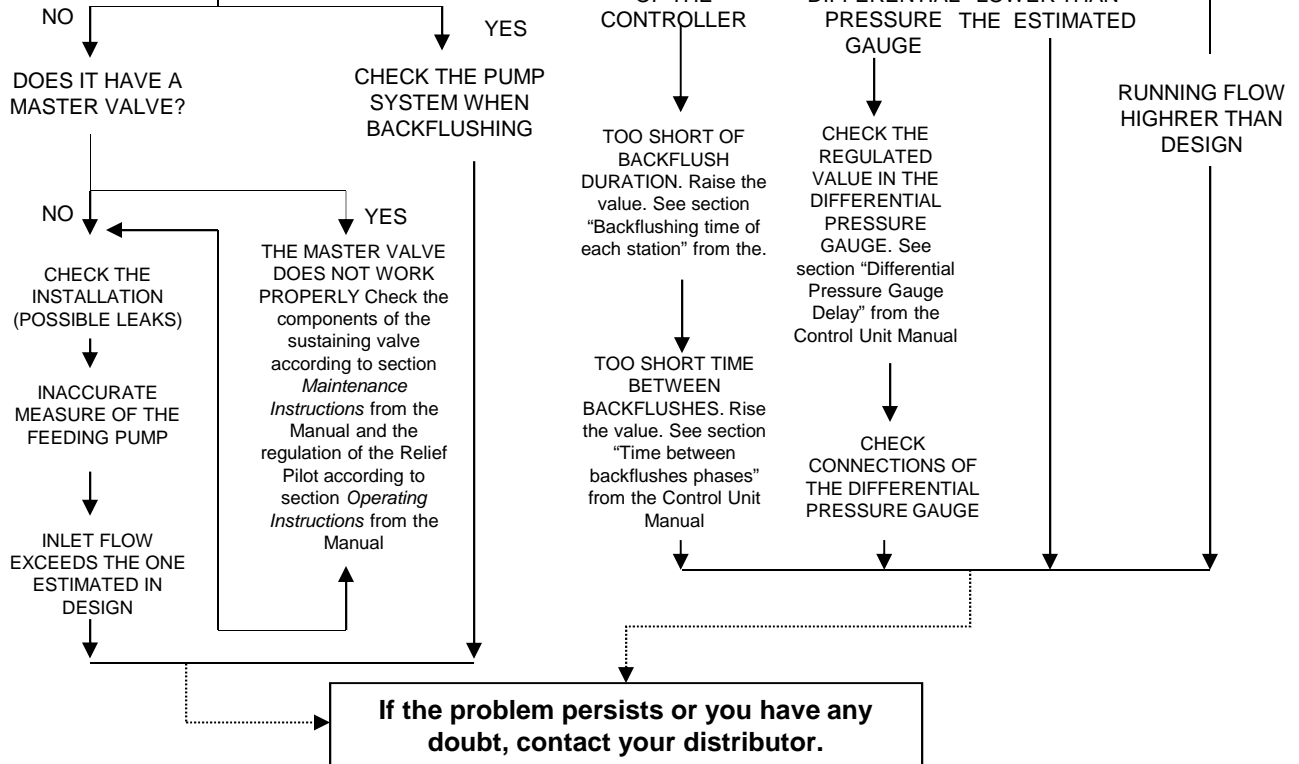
NO

YES

DOES IT HAVE A MASTER VALVE?

CHECK THE PUMP SYSTEM WHEN BACKFLUSHING

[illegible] CONTROLLER

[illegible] PRESSURE GAUGE

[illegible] THE ESTIMATED

RUNNING FLOW HIGHRER THAN DESIGN

NO

YES

CHECK THE INSTALLATION (POSSIBLE LEAKS)

INACCURATE MEASURE OF THE FEEDING PUMP

INLET FLOW EXCEEDS THE ONE ESTIMATED IN DESIGN

THE MASTER VALVE DOES NOT WORK PROPERLY Check the components of the sustaining valve according to section *Maintenance Instructions* from the Manual and the regulation of the Relief Pilot according to section *Operating Instructions* from the Manual

TOO SHORT OF BACKFLUSH DURATION. Raise the value. See section "Backflushing time of each station" from the.

TOO SHORT TIME BETWEEN BACKFLUSHES. Rise the value. See section "Time between backflushes phases" from the Control Unit Manual

CHECK THE REGULATED VALUE IN THE DIFFERENTIAL PRESSURE GAUGE. See section "Differential Pressure Gauge Delay" from the Control Unit Manual

CHECK CONNECTIONS OF THE DIFFERENTIAL PRESSURE GAUGE

**If the problem persists or you have any doubt, contact your distributor.**